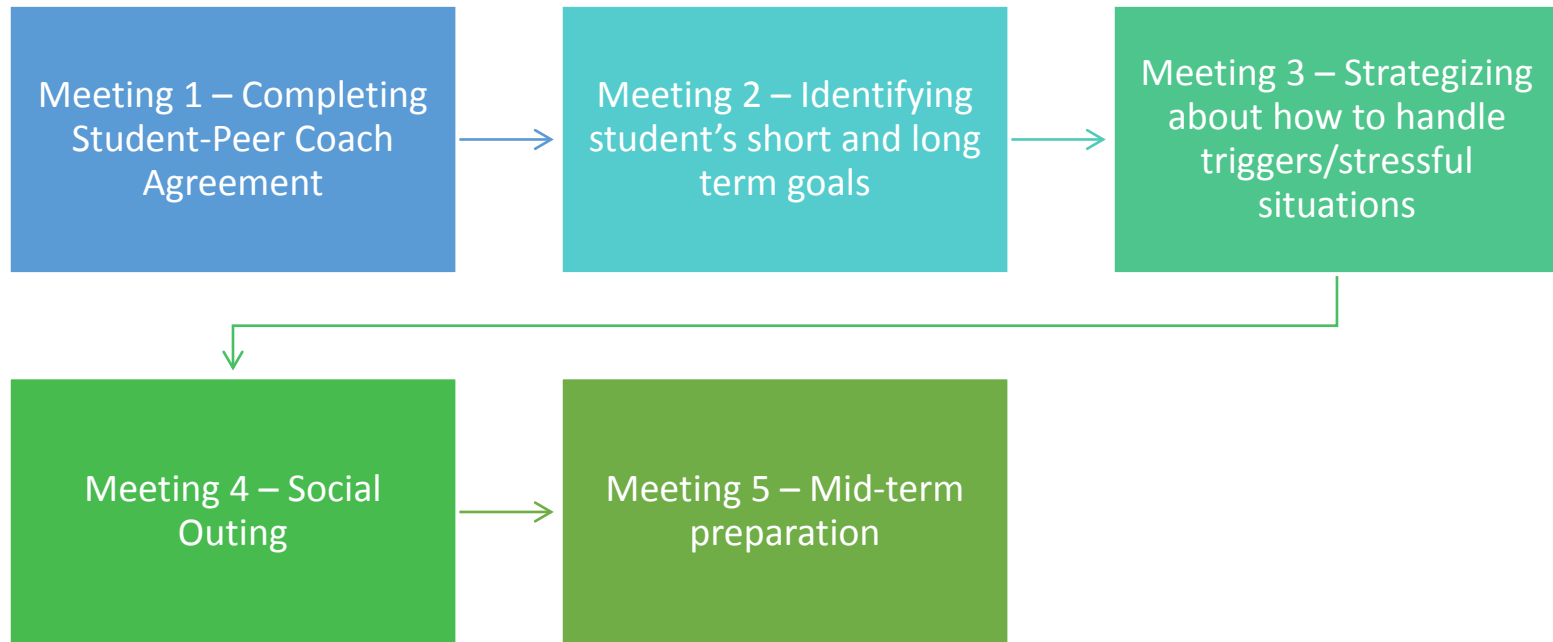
Meeting 1 – Completing Student-Peer Coach Agreement

Meeting 2 – Identifying student's short and long term goals

Meeting 3 – Strategizing about how to handle triggers/stressful situations

Meeting 4 – Social Outing

Meeting 5 – Mid-term preparation